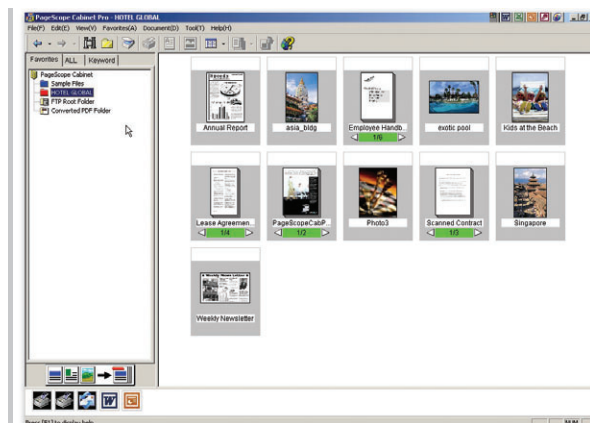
PageScope Cabinet Pro - HOTEL GLOBAL

File(F) Edit(E) View(V) Favorites(A) Document(D) Tool(T) Help(H)

Favorites ALL Keyword

PageScope Cabinet
Sample Files
HOTEL GLOBAL
FTP Root Folder
Converted PDF Folder

Annual Report
asia_bldg
Employee Handb...
1/6
exotic pool
Kids at the Beach
Lease Agreemen...
1/4
PageScopeCabP...
1/2
Photo3
Scanned Contract
1/2
Singapore
Weekly Newsletter

Press [F1] to display help
NUM